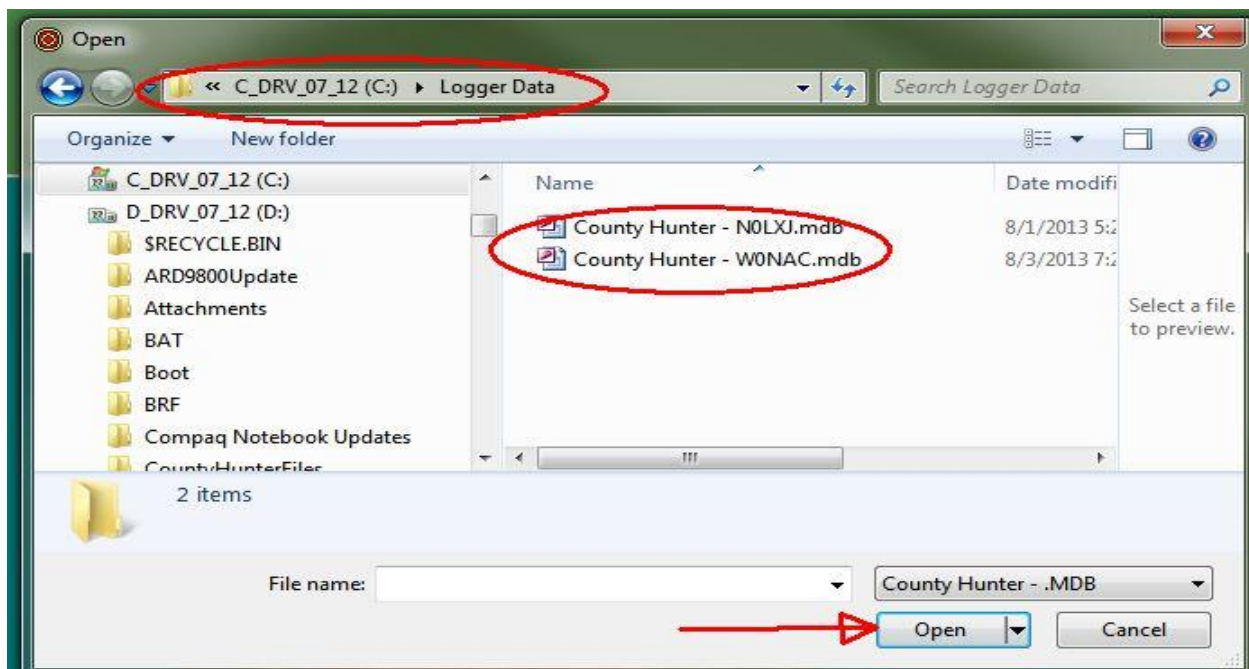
Open

« C_DRV_07_12 (C:) ▸ Logger Data

Search Logger Data

Organize ▾ New folder

C_DRV_07_12 (C:)
D_DRV_07_12 (D:)
$RECYCLE.BIN
ARD9800Update
Attachments
BAT
Boot
BRF
Compaq Notebook Updates
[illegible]

| Name | Date modifi |
|---|---|
| County Hunter - N0LXJ.mdb | 8/1/2013 5:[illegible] |
| County Hunter - W0NAC.mdb | 8/3/2013 7:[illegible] |

Select a file to preview.

2 items

File name:

County Hunter - .MDB

Open

Cancel